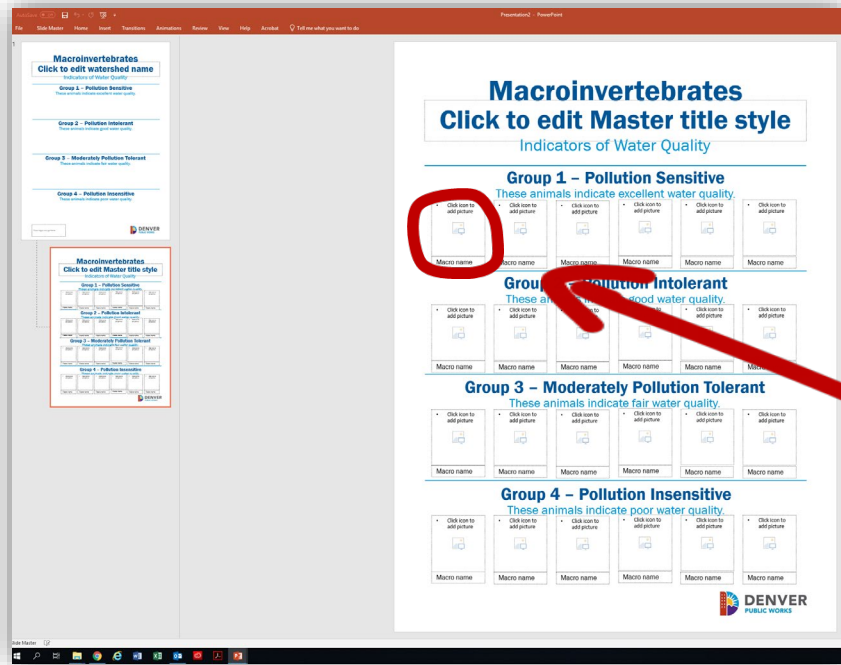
AutoSave Off Presentation2 - PowerPoint

File Slide Master Home Insert Transitions Animations Review View Help Acrobat Tell me what you want to do

1

Macroinvertebrates
Click to edit watershed name
Indicators of Water Quality

Group 1 – Pollution Sensitive
These animals indicate excellent water quality.

Group 2 – Pollution Intolerant
These animals indicate good water quality.

Group 3 – Moderately Pollution Tolerant
These animals indicate fair water quality.

Group 4 – Pollution Insensitive
These animals indicate poor water quality.

DENVER

Macroinvertebrates
Click to edit Master title style
Indicators of Water Quality

Group 1 – Pollution Sensitive
These animals indicate excellent water quality.

Group 2 – Pollution Intolerant
These animals indicate good water quality.

Group 3 – Moderately Pollution Tolerant
These animals indicate fair water quality.

Group 4 – Pollution Insensitive
These animals indicate poor water quality.

DENVER

Macroinvertebrates
Click to edit Master title style
Indicators of Water Quality

Group 1 – Pollution Sensitive
These animals indicate excellent water quality.

| Click icon to add picture | Click icon to add picture | Click icon to add picture | Click icon to add picture | Click icon to add picture | Click icon to add picture |
|---|---|---|---|---|---|
| Macro name | Macro name | Macro name | Macro name | Macro name | Macro name |

Group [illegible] Intolerant
These an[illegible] good water quality.

| Click icon to add picture | Click icon to add picture | Click icon to add picture | Click icon to add picture | Click icon to add picture | Click icon to add picture |
|---|---|---|---|---|---|
| Macro name | Macro name | Macro name | Macro name | Macro name | Macro name |

Group 3 – Moderately Pollution Tolerant
These animals indicate fair water quality.

| Click icon to add picture | Click icon to add picture | Click icon to add picture | Click icon to add picture | Click icon to add picture | Click icon to add picture |
|---|---|---|---|---|---|
| Macro name | Macro name | Macro name | Macro name | Macro name | Macro name |

Group 4 – Pollution Insensitive
These animals indicate poor water quality.

| Click icon to add picture | Click icon to add picture | Click icon to add picture | Click icon to add picture | Click icon to add picture | Click icon to add picture |
|---|---|---|---|---|---|
| Macro name | Macro name | Macro name | Macro name | Macro name | Macro name |

DENVER
PUBLIC WORKS

Slide Master